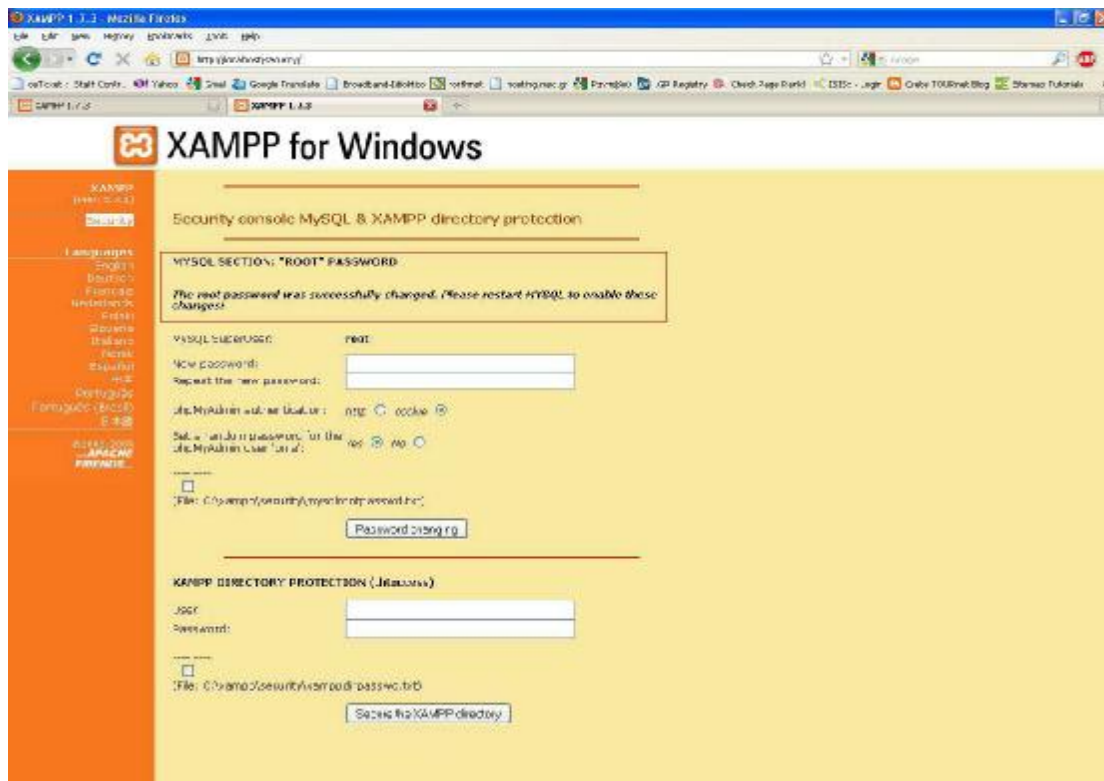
XAMPP 1.7.3 - Mozilla Firefox

File Edit View History Bookmarks Tools Help

http://localhost/security/

XAMPP 1.7.3

XAMPP 1.7.3

XAMPP for Windows

XAMPP

Security

Languages
English
Deutsch
Francais
Nederlands
Polski
Slovene
Italiano
Norsk
Español
中文
Português
Português (Brasil)
日本語

APACHE FRIENDS

Security console MySQL & XAMPP directory protection

MYSQL SECTION: "ROOT" PASSWORD

The root password was successfully changed. Please restart MYSQL to enable these changes!

MySQL SuperUser: root

New password:

Repeat the new password:

phpMyAdmin authentication: http cookie

Set a random password for the phpMyAdmin user 'pma': Yes No

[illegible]

(File: C:\xampp\security\mysqlrootpasswd.txt)

Password changing

XAMPP DIRECTORY PROTECTION (.htaccess)

User:

Password:

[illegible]

(File: C:\xampp\security\xamppdirpasswd.txt)

Secure the XAMPP directory